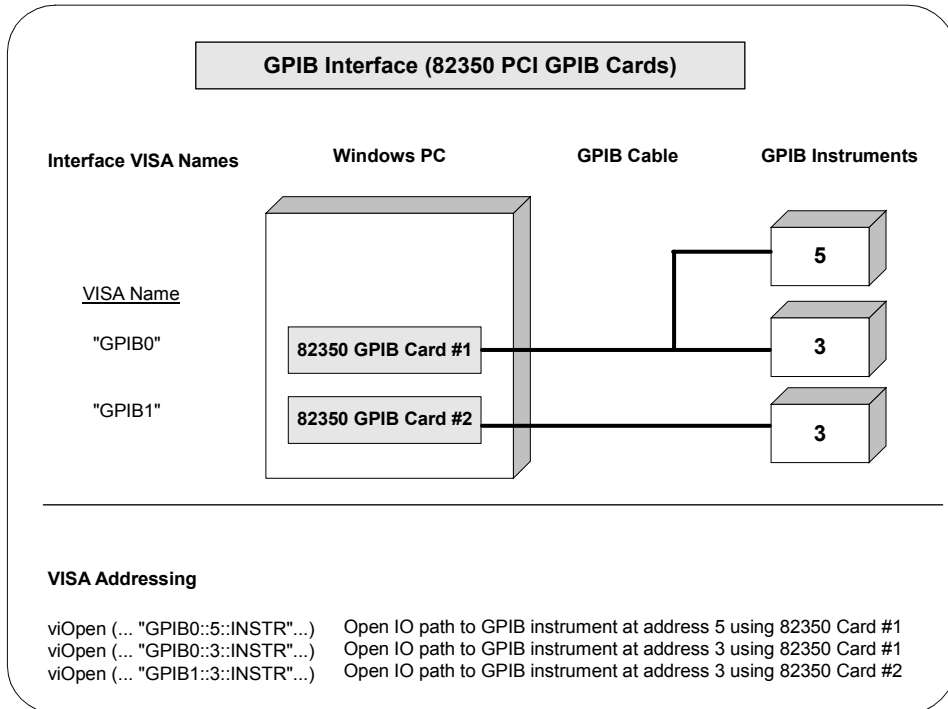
GPIB Interface (82350 PCI GPIB Cards)

Interface VISA Names

Windows PC

GPIB Cable

GPIB Instruments

VISA Name

"GPIB0"

"GPIB1"

82350 GPIB Card #1

82350 GPIB Card #2

5

3

3

VISA Addressing

viOpen (... "GPIB0::5::INSTR"...) Open IO path to GPIB instrument at address 5 using 82350 Card #1
viOpen (... "GPIB0::3::INSTR"...) Open IO path to GPIB instrument at address 3 using 82350 Card #1
viOpen (... "GPIB1::3::INSTR"...) Open IO path to GPIB instrument at address 3 using 82350 Card #2